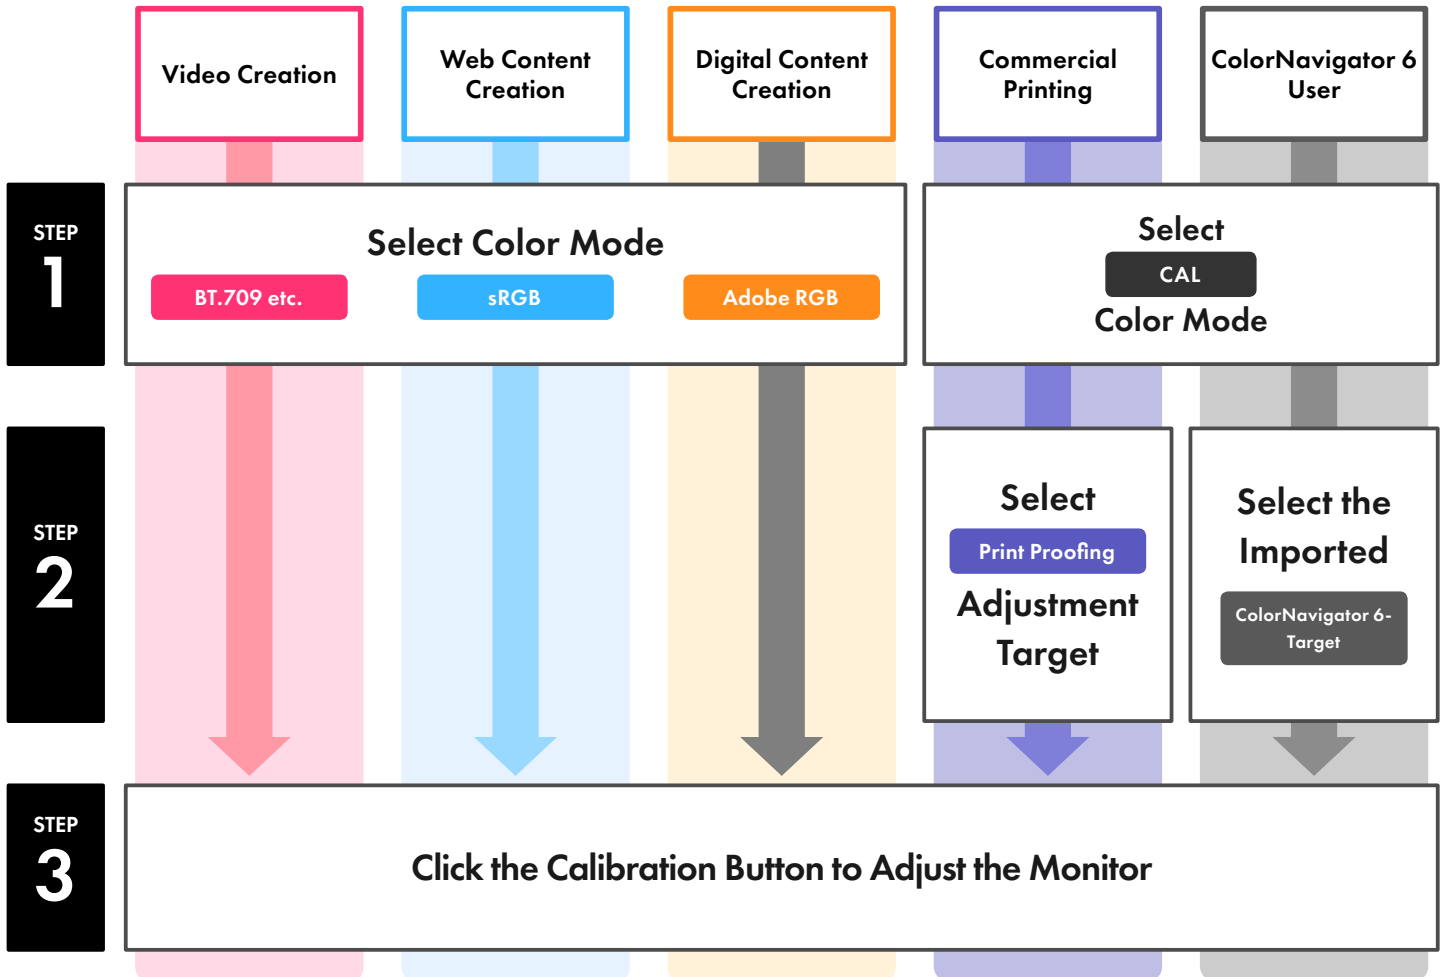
Video Creation

Web Content Creation

Digital Content Creation

Commercial Printing

ColorNavigator 6 User

STEP 1

Select Color Mode

BT.709 etc.

sRGB

Adobe RGB

Select

CAL

Color Mode

STEP 2

Select

Print Proofing

Adjustment Target

Select the Imported

ColorNavigator 6-Target

STEP 3

Click the Calibration Button to Adjust the Monitor